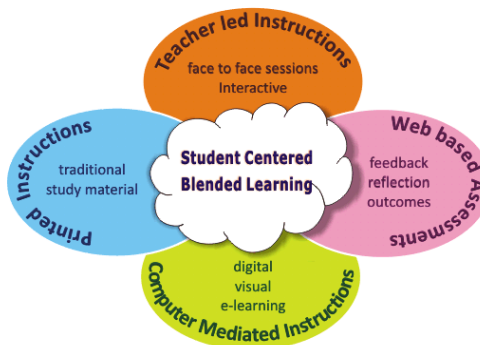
Teacher led Instructions
face to face sessions
Interactive

Printed Instructions
traditional
study material

Student Centered
Blended Learning

Web based Assessments
feedback
reflection
outcomes

digital
visual
e-learning
Computer Mediated Instructions